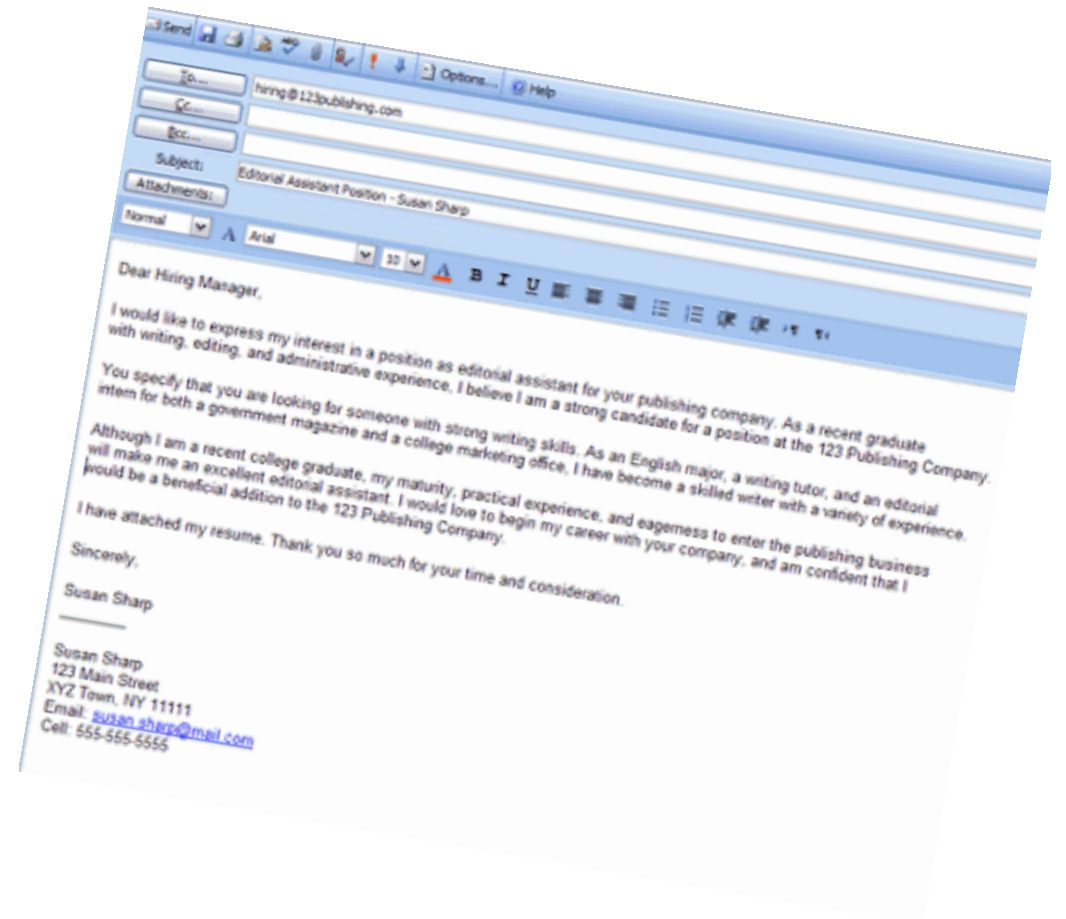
Send Options... Help

To... hiring@123publishing.com
Cc...
Bcc...
Subject: Editorial Assistant Position - Susan Sharp
Attachments:

Normal Arial 10 B I U

Dear Hiring Manager,

I would like to express my interest in a position as editorial assistant for your publishing company. As a recent graduate with writing, editing, and administrative experience, I believe I am a strong candidate for a position at the 123 Publishing Company.

You specify that you are looking for someone with strong writing skills. As an English major, a writing tutor, and an editorial intern for both a government magazine and a college marketing office, I have become a skilled writer with a variety of experience.

Although I am a recent college graduate, my maturity, practical experience, and eagerness to enter the publishing business will make me an excellent editorial assistant. I would love to begin my career with your company, and am confident that I would be a beneficial addition to the 123 Publishing Company.

I have attached my resume. Thank you so much for your time and consideration.

Sincerely,

Susan Sharp

Susan Sharp
123 Main Street
XYZ Town, NY 11111
Email: susan.sharp@mail.com
Cell: 555-555-5555